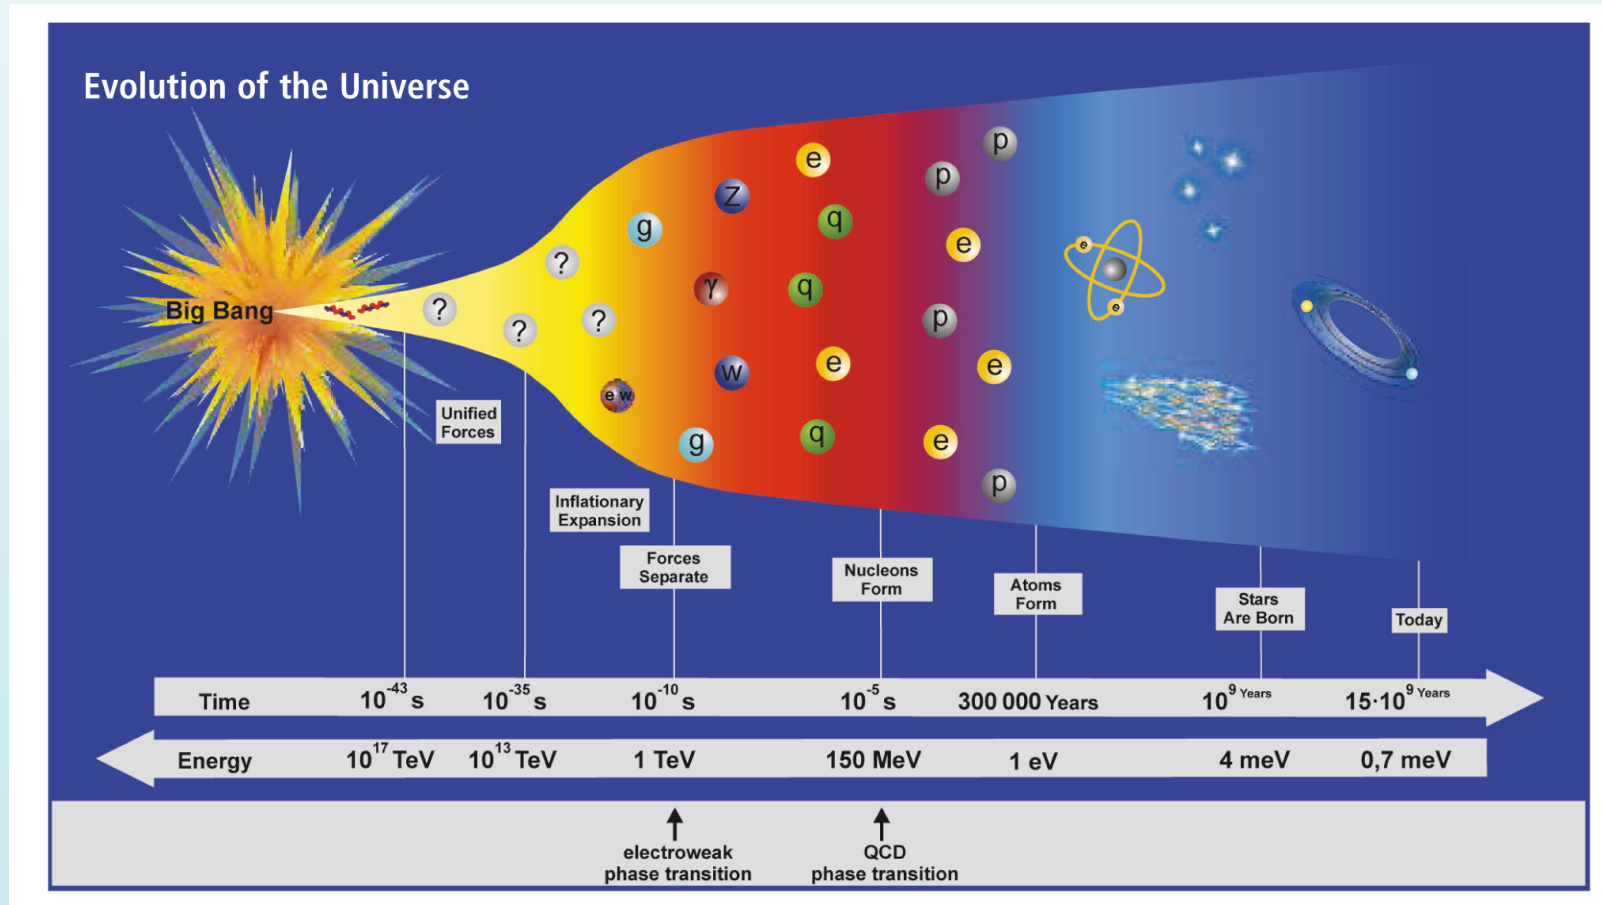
Evolution of the Universe

Big Bang

? ? ? ? ?

g Z e q γ q W e e w g q p p e p e e p

Unified Forces

Inflationary Expansion

Forces Separate

Nucleons Form

Atoms Form

Stars Are Born

Today

Time $10^{-43}$ s $10^{-35}$ s $10^{-10}$ s $10^{-5}$ s 300 000 Years $10^{9}$ Years $15 \cdot 10^{9}$ Years

Energy $10^{17}$ TeV $10^{13}$ TeV 1 TeV 150 MeV 1 eV 4 meV 0,7 meV

electroweak phase transition

QCD phase transition